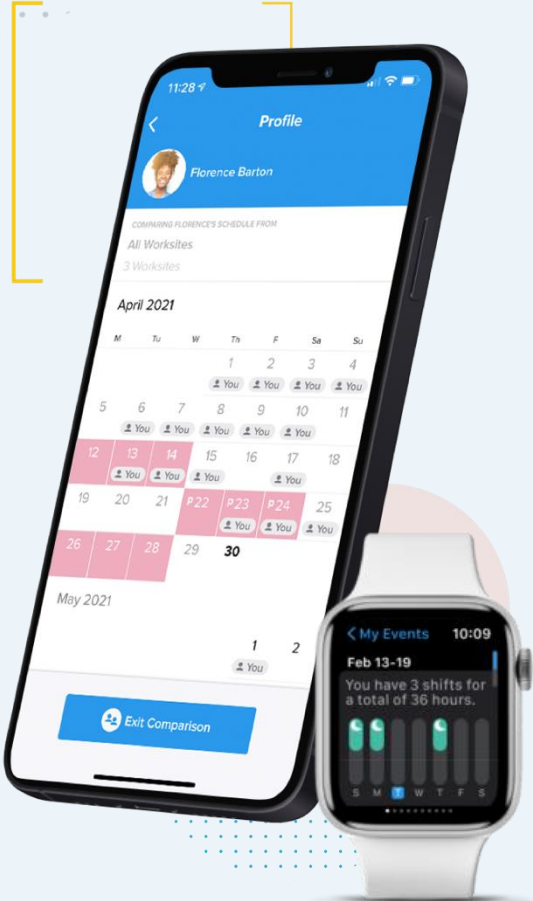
11:28

Profile

Florence Barton

COMPARING FLORENCE'S SCHEDULE FROM
All Worksites
3 Worksites

April 2021

| M | Tu | W | Th | F | Sa | Su |
|---|---|---|---|---|---|---|
| | | | 1 You | 2 You | 3 You | 4 You |
| 5 | 6 You | 7 You | 8 You | 9 You | 10 You | 11 |
| 12 | 13 You | 14 You | 15 You | 16 | 17 You | 18 |
| 19 | 20 | 21 | P 22 | P 23 You | P 24 You | 25 You |
| 26 | 27 | 28 | 29 | 30 | | |

May 2021

| M | Tu | W | Th | F | Sa | Su |
|---|---|---|---|---|---|---|
| | | | | | 1 You | 2 |

Exit Comparison

My Events 10:09
Feb 13-19
You have 3 shifts for a total of 36 hours.
S M T W T F S